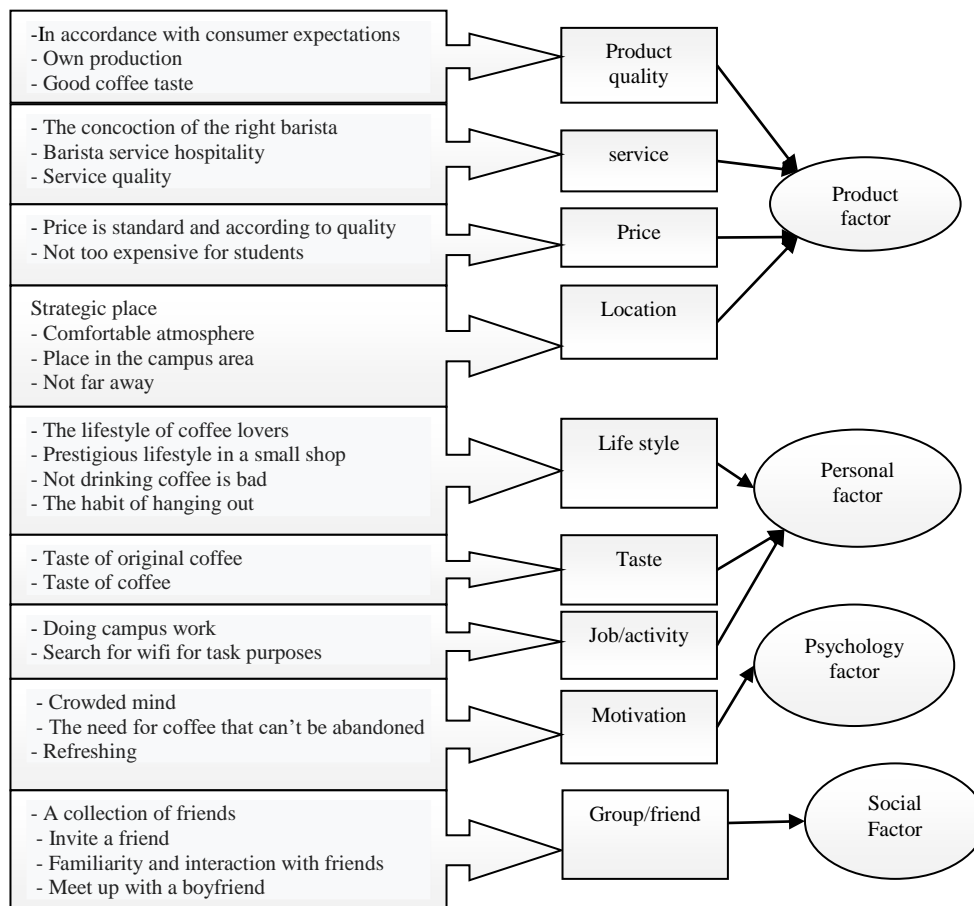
-In accordance with consumer expectations
- Own production
- Good coffee taste

Product quality

- The concoction of the right barista
- Barista service hospitality
- Service quality

service

- Price is standard and according to quality
- Not too expensive for students

Price

Product factor

Strategic place
- Comfortable atmosphere
- Place in the campus area
- Not far away

Location

- The lifestyle of coffee lovers
- Prestigious lifestyle in a small shop
- Not drinking coffee is bad
- The habit of hanging out

Life style

Personal factor

- Taste of original coffee
- Taste of coffee

Taste

- Doing campus work
- Search for wifi for task purposes

Job/activity

Psychology factor

- Crowded mind
- The need for coffee that can't be abandoned
- Refreshing

Motivation

- A collection of friends
- Invite a friend
- Familiarity and interaction with friends
- Meet up with a boyfriend

Group/friend

Social Factor